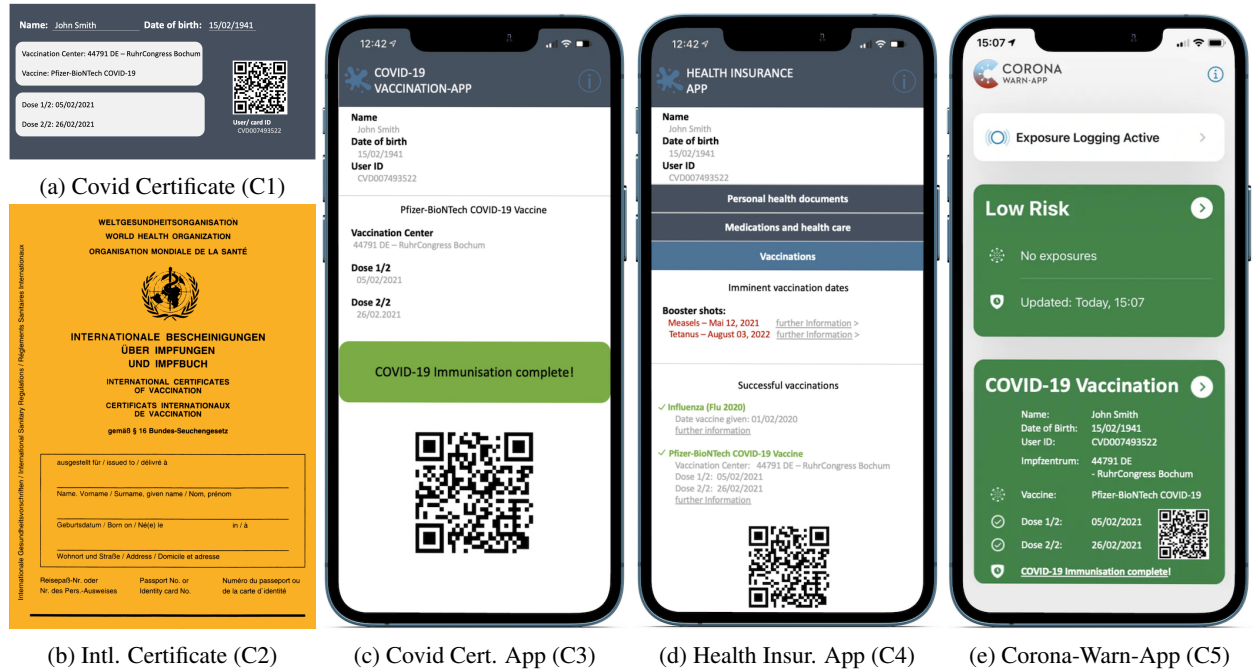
Name: John Smith Date of birth: 15/02/1941

Vaccination Center: 44791 DE – RuhrCongress Bochum

Vaccine: Pfizer-BioNTech COVID-19

Dose 1/2: 05/02/2021

Dose 2/2: 26/02/2021

User/ card ID
CVD007493522

(a) Covid Certificate (C1)

WELTGESUNDHEITSORGANISATION
WORLD HEALTH ORGANIZATION
ORGANISATION MONDIALE DE LA SANTÉ

INTERNATIONALE BESCHEINIGUNGEN ÜBER IMPFUNGEN UND IMPFBUCH

INTERNATIONAL CERTIFICATES OF VACCINATION

CERTIFICATS INTERNATIONAUX DE VACCINATION

gemäß § 16 Bundes-Seuchengesetz

Internationale Gesundheitsvorschriften / International Sanitary Regulations / Règlements Sanitaires Internationaux

ausgestellt für / issued to / délivré à

Name. Vorname / Surname, given name / Nom, prénom

Geburtsdatum / Born on / Né(e) le in / à

Wohnort und Straße / Address / Domicile et adresse

Reisepaß-Nr. oder Nr. des Pers.-Ausweises

Passport No. or Identity card No.

Numéro du passeport ou de la carte d'identité

(b) Intl. Certificate (C2)

12:42

COVID-19 VACCINATION-APP

Name
John Smith
Date of birth
15/02/1941
User ID
CVD007493522

Pfizer-BioNTech COVID-19 Vaccine

Vaccination Center
44791 DE – RuhrCongress Bochum

Dose 1/2
05/02/2021

Dose 2/2
26/02.2021

COVID-19 Immunisation complete!

(c) Covid Cert. App (C3)

12:42

HEALTH INSURANCE APP

Name
John Smith
Date of birth
15/02/1941
User ID
CVD007493522

Personal health documents

Medications and health care

Vaccinations

Imminent vaccination dates

Booster shots:
Measels – Mai 12, 2021 further information >
Tetanus – August 03, 2022 further information >

Successful vaccinations

✓ Influenza (Flu 2020)
Date vaccine given: 01/02/2020
further information

✓ Pfizer-BioNTech COVID-19 Vaccine
Vaccination Center: 44791 DE – RuhrCongress Bochum
Dose 1/2: 05/02/2021
Dose 2/2: 26/02/2021
further information

(d) Health Insur. App (C4)

15:07

CORONA WARN-APP

Exposure Logging Active

Low Risk

No exposures

Updated: Today, 15:07

COVID-19 Vaccination

Name: John Smith
Date of Birth: 15/02/1941
User ID: CVD007493522
Impfzentrum: 44791 DE - RuhrCongress Bochum
Vaccine: Pfizer-BioNTech COVID-19
Dose 1/2: 05/02/2021
Dose 2/2: 26/02/2021

COVID-19 Immunisation complete!

(e) Corona-Warn-App (C5)